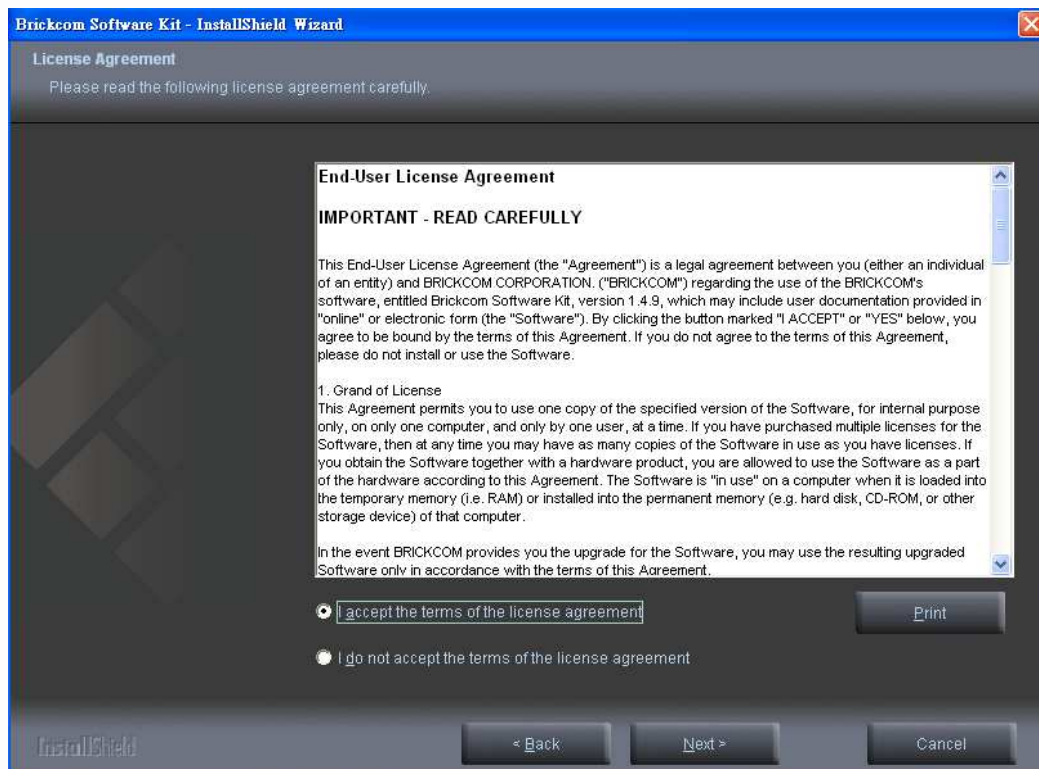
Brickcom Software Kit - InstallShield Wizard

License Agreement

Please read the following license agreement carefully.

End-User License Agreement

IMPORTANT - READ CAREFULLY

This End-User License Agreement (the "Agreement") is a legal agreement between you (either an individual of an entity) and BRICKCOM CORPORATION. ("BRICKCOM") regarding the use of the BRICKCOM's software, entitled Brickcom Software Kit, version 1.4.9, which may include user documentation provided in "online" or electronic form (the "Software"). By clicking the button marked "I ACCEPT" or "YES" below, you agree to be bound by the terms of this Agreement. If you do not agree to the terms of this Agreement, please do not install or use the Software.

1. Grand of License
This Agreement permits you to use one copy of the specified version of the Software, for internal purpose only, on only one computer, and only by one user, at a time. If you have purchased multiple licenses for the Software, then at any time you may have as many copies of the Software in use as you have licenses. If you obtain the Software together with a hardware product, you are allowed to use the Software as a part of the hardware according to this Agreement. The Software is "in use" on a computer when it is loaded into the temporary memory (i.e. RAM) or installed into the permanent memory (e.g. hard disk, CD-ROM, or other storage device) of that computer.

In the event BRICKCOM provides you the upgrade for the Software, you may use the resulting upgraded Software only in accordance with the terms of this Agreement.

I accept the terms of the license agreement

Print

I do not accept the terms of the license agreement

InstallShield

< Back

Next >

Cancel